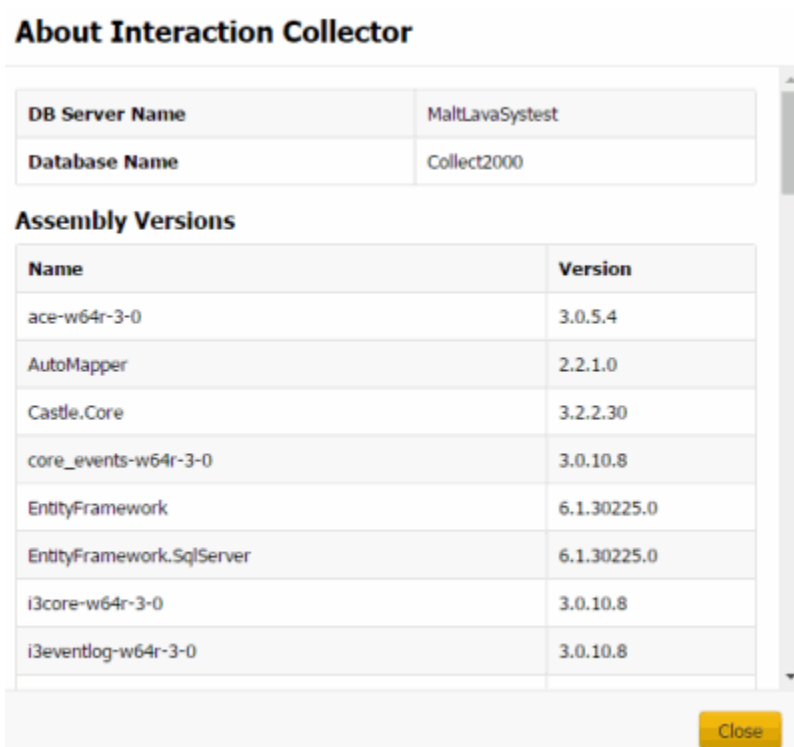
About Interaction Collector

| DB Server Name | MaltLavaSystest |
|---|---|
| Database Name | Collect2000 |

Assembly Versions

| Name | Version |
|---|---|
| ace-w64r-3-0 | 3.0.5.4 |
| AutoMapper | 2.2.1.0 |
| Castle.Core | 3.2.2.30 |
| core_events-w64r-3-0 | 3.0.10.8 |
| EntityFramework | 6.1.30225.0 |
| EntityFramework.SqlServer | 6.1.30225.0 |
| i3core-w64r-3-0 | 3.0.10.8 |
| i3eventlog-w64r-3-0 | 3.0.10.8 |

Close